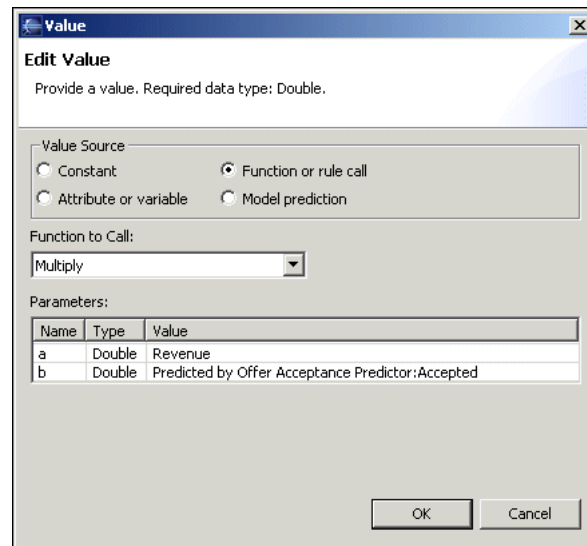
Value

Edit Value

Provide a value. Required data type: Double.

Value Source

Constant

Function or rule call

Attribute or variable

Model prediction

Function to Call:

Multiply

Parameters:

| Name | Type | Value |
|---|---|---|
| a | Double | Revenue |
| b | Double | Predicted by Offer Acceptance Predictor:Accepted |

OK

Cancel